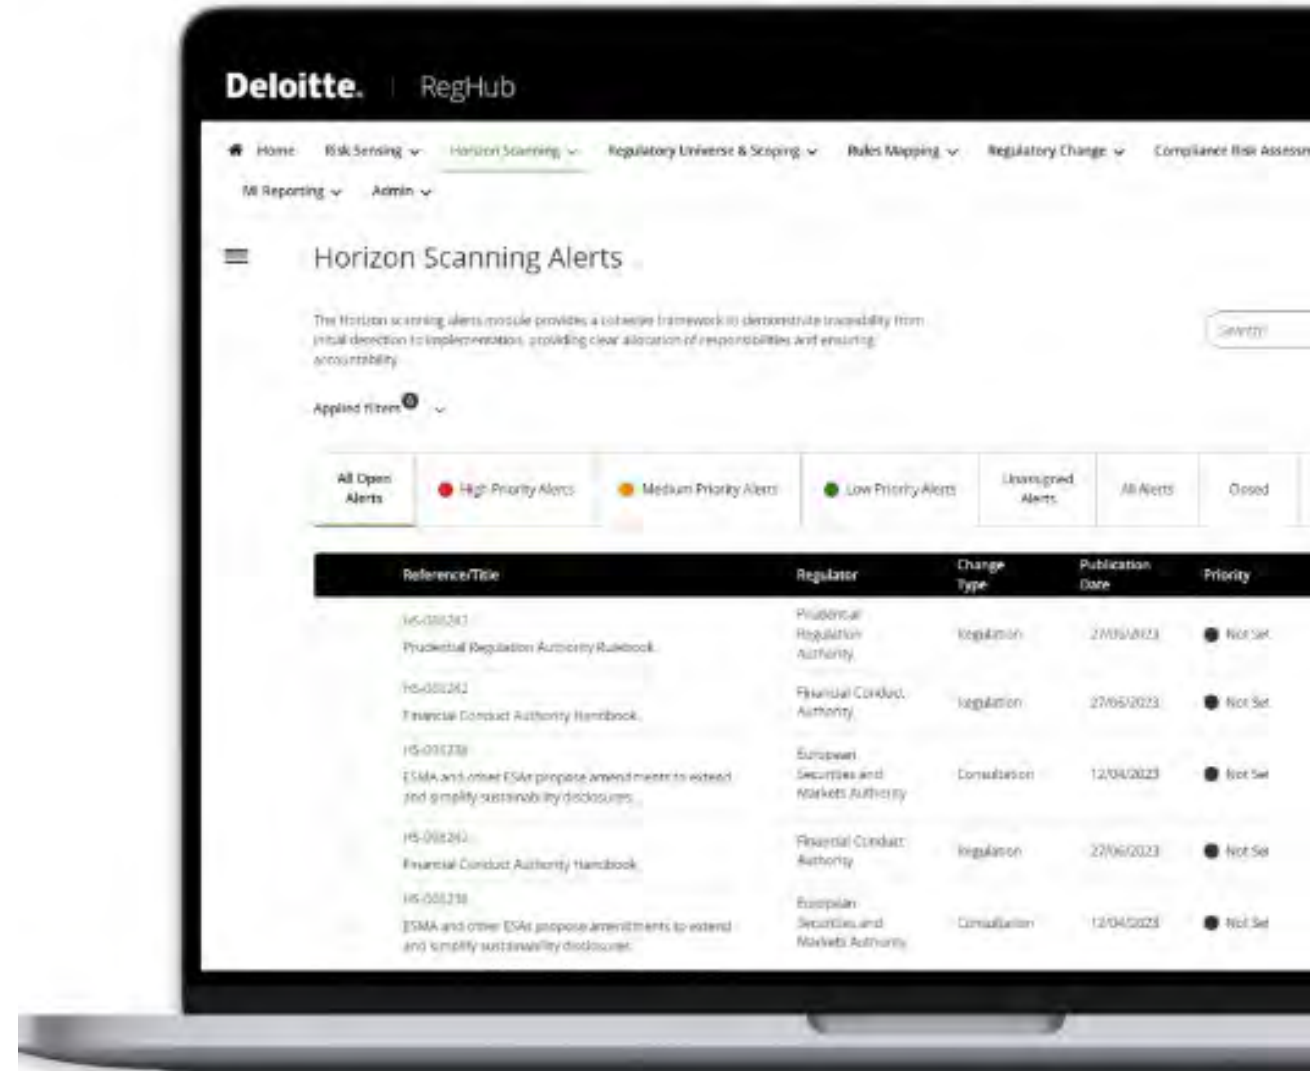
Deloitte. | RegHub

Home Risk Sensing Horizon Scanning Regulatory Universe & Scoping Rules Mapping Regulatory Change Compliance Risk Assessm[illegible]

MI Reporting Admin

Horizon Scanning Alerts

The Horizon scanning alerts module provides a cohesive framework to demonstrate traceability from initial detection to implementation, providing clear allocation of responsibilities and ensuring accountability.

Search

Applied Filters 0

All Open Alerts | High Priority Alerts | Medium Priority Alerts | Low Priority Alerts | Unassigned Alerts | All Alerts | Closed

| Reference/Title | Regulator | Change Type | Publication Date | Priority |
|---|---|---|---|---|
| HS-000241 Prudential Regulation Authority Rulebook | Prudential Regulation Authority | Regulation | 27/06/2023 | Not Set |
| HS-000242 Financial Conduct Authority Handbook | Financial Conduct Authority | Regulation | 27/06/2023 | Not Set |
| HS-000238 ESMA and other ESAs propose amendments to extend and simplify sustainability disclosures | European Securities and Markets Authority | Consultation | 12/04/2023 | Not Set |
| HS-000242 Financial Conduct Authority Handbook | Financial Conduct Authority | Regulation | 27/06/2023 | Not Set |
| HS-000238 ESMA and other ESAs propose amendments to extend and simplify sustainability disclosures | European Securities and Markets Authority | Consultation | 12/04/2023 | Not Set |